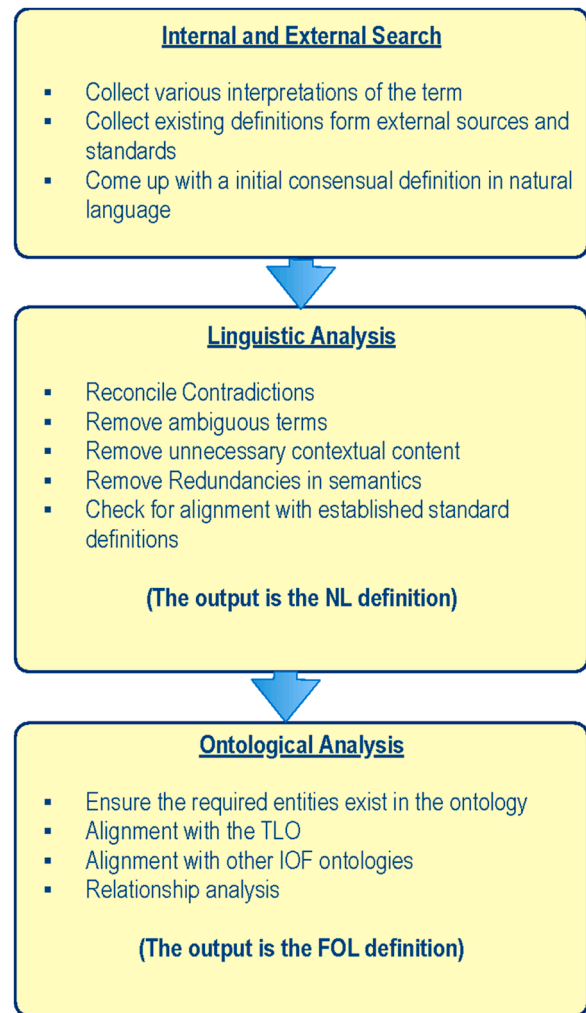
Internal and External Search

- Collect various interpretations of the term
- Collect existing definitions form external sources and standards
- Come up with a initial consensual definition in natural language

Linguistic Analysis

- Reconcile Contradictions
- Remove ambiguous terms
- Remove unnecessary contextual content
- Remove Redundancies in semantics
- Check for alignment with established standard definitions

(The output is the NL definition)

Ontological Analysis

- Ensure the required entities exist in the ontology
- Alignment with the TLO
- Alignment with other IOF ontologies
- Relationship analysis

(The output is the FOL definition)